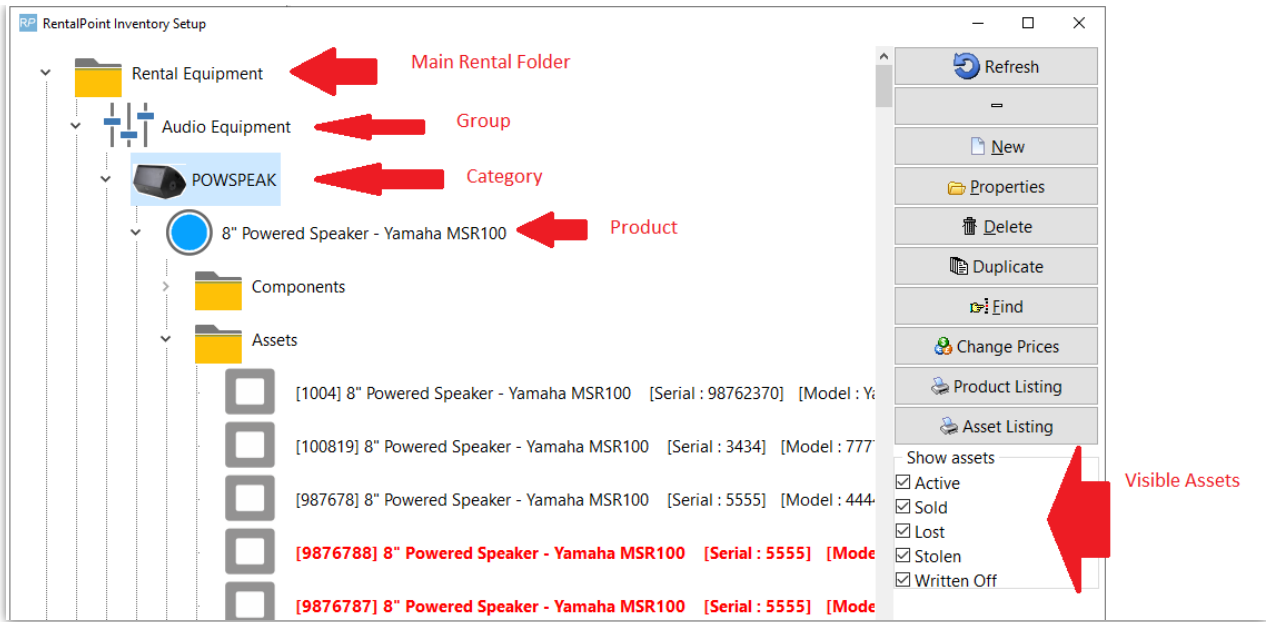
RentalPoint Inventory Setup

Rental Equipment
Main Rental Folder
Audio Equipment
Group
POWSPEAK
Category
8" Powered Speaker - Yamaha MSR100
Product
Components
Assets
[1004] 8" Powered Speaker - Yamaha MSR100 [Serial : 98762370] [Model : Ya
[100819] 8" Powered Speaker - Yamaha MSR100 [Serial : 3434] [Model : 777
[987678] 8" Powered Speaker - Yamaha MSR100 [Serial : 5555] [Model : 444
[9876788] 8" Powered Speaker - Yamaha MSR100 [Serial : 5555] [Mode
[9876787] 8" Powered Speaker - Yamaha MSR100 [Serial : 5555] [Mode

Refresh
New
Properties
Delete
Duplicate
Find
Change Prices
Product Listing
Asset Listing
Show assets
☑ Active
☑ Sold
☑ Lost
☑ Stolen
☑ Written Off
Visible Assets